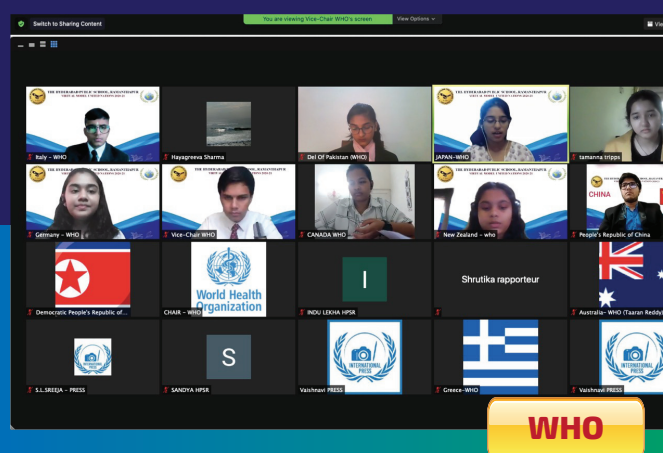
Switch to Sharing Content

You are viewing Vice-Chair WHO's screen

View Options

Vie

THE HYDERABAD PUBLIC SCHOOL, RAMANTHAPUR

Italy - WHO

Hayagreeva Sharma

Del Of Pakistan (WHO)

JAPAN-WHO

tamanna tripps

Germany - WHO

Vice-Chair WHO

CANADA WHO

New Zealand - who

CHINA

People's Republic of China

Democratic People's Republic of...

World Health Organization

CHAIR - WHO

I

INDU LEKHA HPSR

Shrutika rapporteur

Australia- WHO (Taaran Reddy)

INTERNATIONAL PRESS

S.L.SREEJA - PRESS

S

SANDYA HPSR

INTERNATIONAL PRESS

Vaishnavi PRESS

Greece-WHO

INTERNATIONAL PRESS

Vaishnavi PRESS

WHO